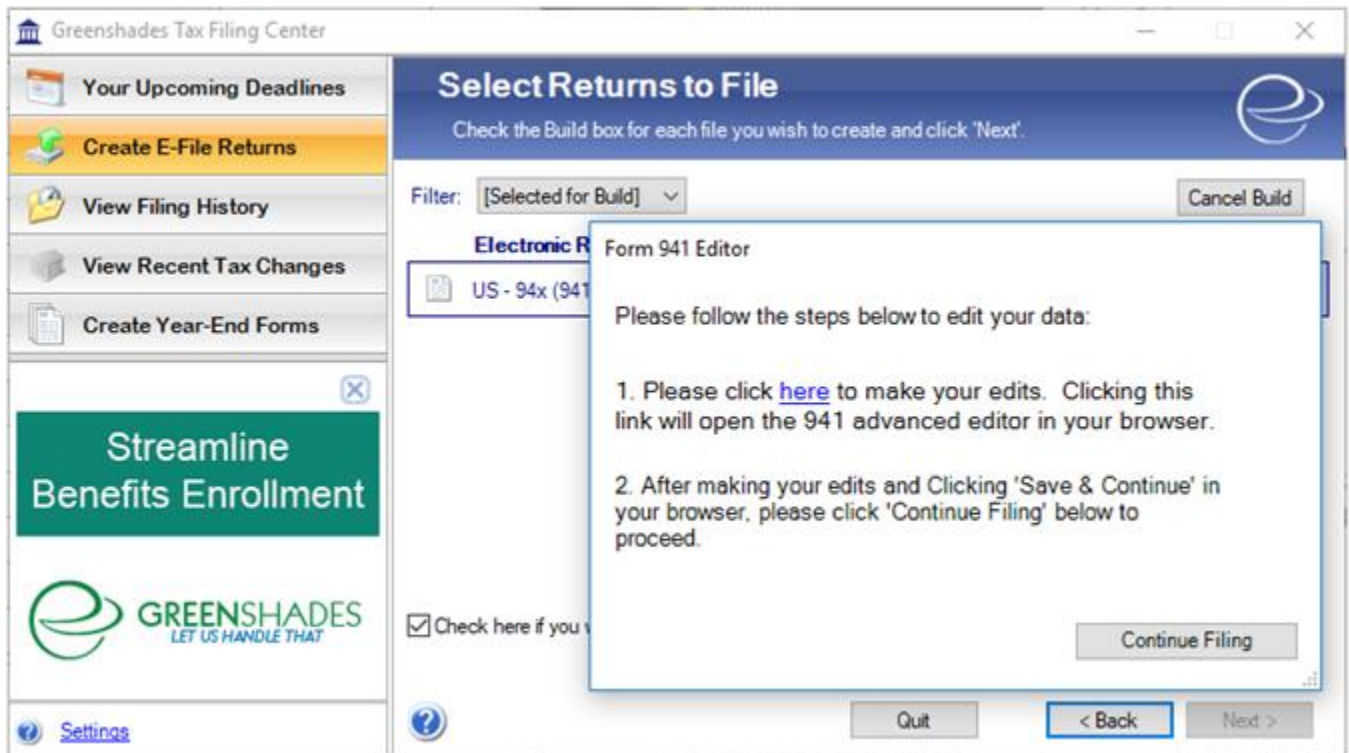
Greenshades Tax Filing Center

Your Upcoming Deadlines

Create E-File Returns

View Filing History

View Recent Tax Changes

Create Year-End Forms

Streamline Benefits Enrollment

GREENSHADES
LET US HANDLE THAT

Settings

Select Returns to File

Check the Build box for each file you wish to create and click 'Next'.

Filter: [Selected for Build]

Cancel Build

Electronic R

US - 94x (941

Check here if you

Form 941 Editor

Please follow the steps below to edit your data:

1. Please click here to make your edits. Clicking this link will open the 941 advanced editor in your browser.

2. After making your edits and Clicking 'Save & Continue' in your browser, please click 'Continue Filing' below to proceed.

Continue Filing

Quit

< Back

Next >